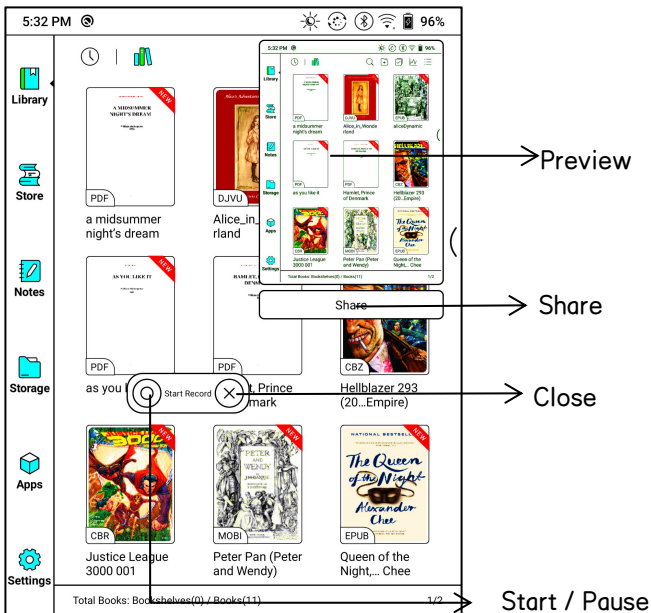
5:32 PM

96%

Library

Store

Notes

Storage

Apps

Settings

NEW
A MIDSUMMER NIGHT'S DREAM
PDF
a midsummer night's dream

Alice's Adventures
DJVU
Alice_in_...rland

NEW
AS YOU LIKE IT
PDF
as you

HAMLET, PRINCE OF DENMARK
PDF
...t, Prince ...mark

CBZ
Hellblazer 293 (20...Empire)

NEW
CBR
Justice League 3000 001

NEW
PETER AND WENDY
MOBI
Peter Pan (Peter and Wendy)

NATIONAL BESTSELLER
NEW
The Queen of the Night
Alexander Chee
EPUB
Queen of the Night,... Chee

Total Books: Bookshelves(0) / Books(11)
1/2

5:32 PM
96%
Library
Store
Notes
Storage
Apps
Settings
PDF
a midsummer night's dream
DJVU
Alice_in_Wonderland
EPUB
aliceDynamic
PDF
as you like it
PDF
Hamlet, Prince of Denmark
CBZ
Hellblazer 293 (20...Empire)
CBR
Justice League 3000 001
MOBI
Peter Pan (Peter and Wendy)
EPUB
Queen of the Night,... Chee
Total Books: Bookshelves(0) / Books(11)
1/2

Share

Start Record

Preview

Share

Close

Start / Pause